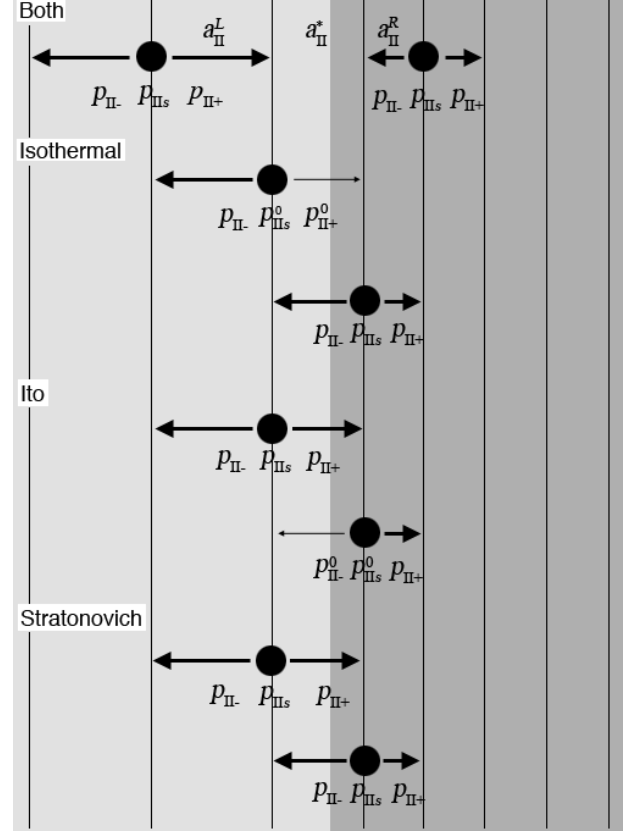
Both

$a_{\rm II}^{L}$ $a_{\rm II}^{*}$ $a_{\rm II}^{R}$

$p_{\rm II-}$ $p_{\rm IIs}$ $p_{\rm II+}$ $p_{\rm II-}$ $p_{\rm IIs}$ $p_{\rm II+}$

Isothermal

$p_{\rm II-}$ $p_{\rm IIs}^{0}$ $p_{\rm II+}^{0}$

$p_{\rm II-}$ $p_{\rm IIs}$ $p_{\rm II+}$

Ito

$p_{\rm II-}$ $p_{\rm IIs}$ $p_{\rm II+}$

$p_{\rm II-}^{0}$ $p_{\rm IIs}^{0}$ $p_{\rm II+}$

Stratonovich

$p_{\rm II-}$ $p_{\rm IIs}$ $p_{\rm II+}$

$p_{\rm II-}$ $p_{\rm IIs}$ $p_{\rm II+}$